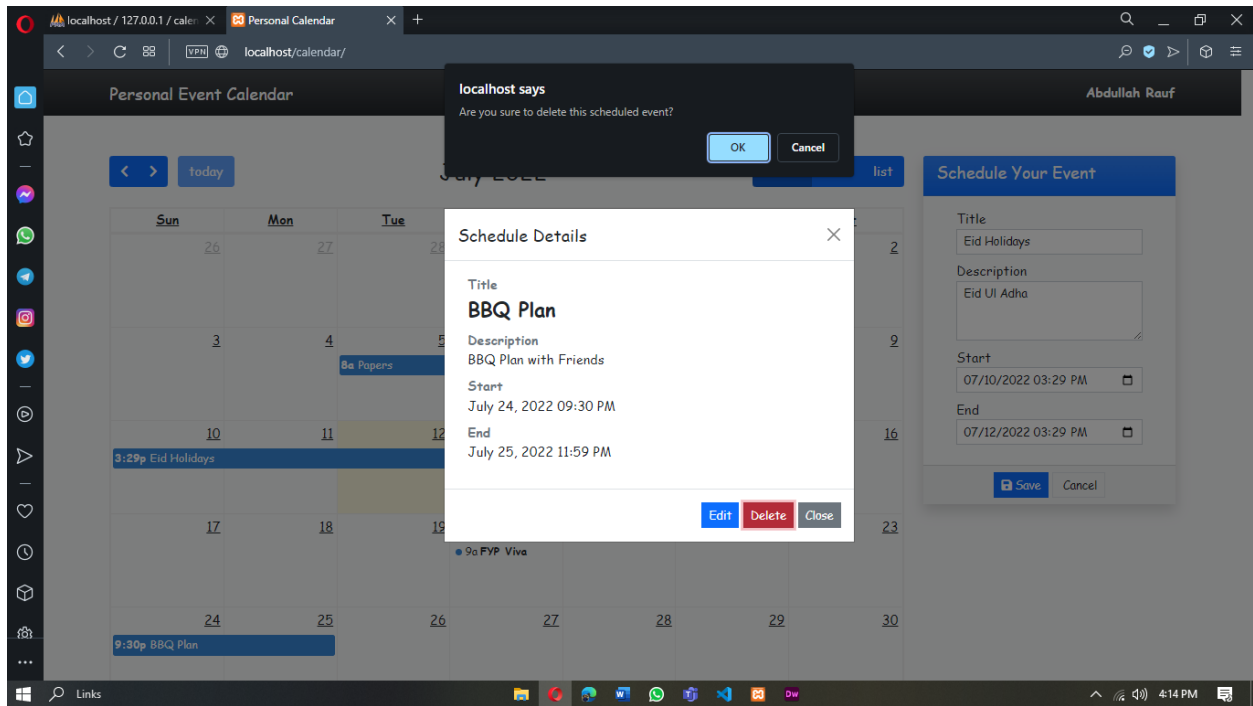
localhost / 127.0.0.1 / calen
Personal Calendar
localhost/calendar/

Personal Event Calendar
Abdullah Rauf

localhost says
Are you sure to delete this scheduled event?
OK
Cancel

today
list

Schedule Your Event
Title
Eid Holidays
Description
Eid Ul Adha
Start
07/10/2022 03:29 PM
End
07/12/2022 03:29 PM
Save
Cancel

| Sun | Mon | Tue | | | | |
|---|---|---|---|---|---|---|
| 26 | 27 | 28 | | | | 2 |
| 3 | 4 | 5 8a Papers | | | | 9 |
| 10 3:29p Eid Holidays | 11 | 12 | | | | 16 |
| 17 | 18 | 19 9a FYP Viva | | | | 23 |
| 24 9:30p BBQ Plan | 25 | 26 | 27 | 28 | 29 | 30 |

Schedule Details
Title
BBQ Plan
Description
BBQ Plan with Friends
Start
July 24, 2022 09:30 PM
End
July 25, 2022 11:59 PM
Edit
Delete
Close

Links
4:14 PM